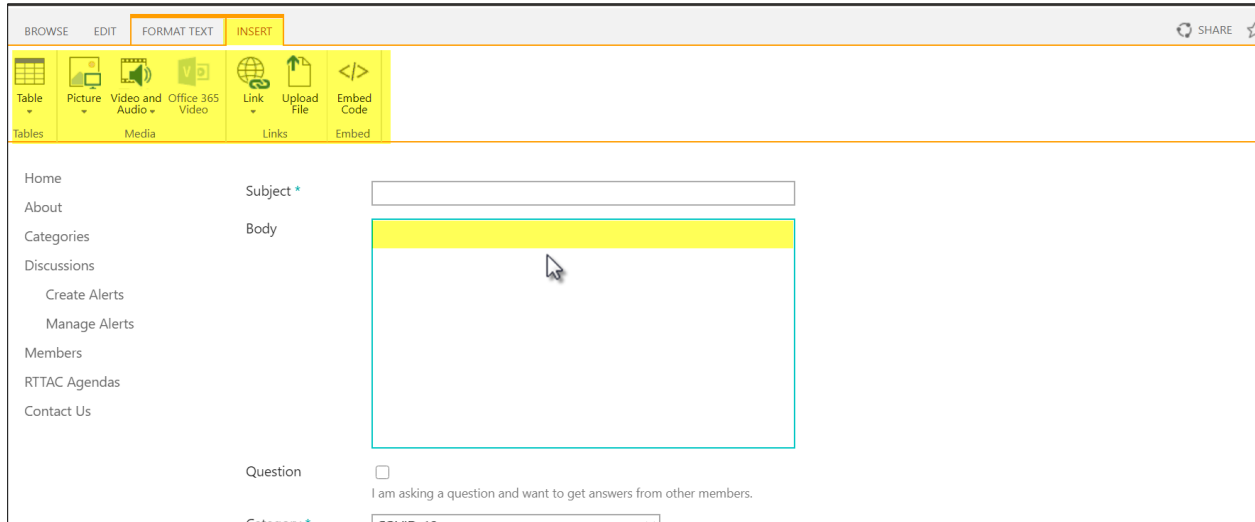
BROWSE EDIT FORMAT TEXT INSERT

SHARE

Table
Tables

Picture Video and Audio Office 365 Video
Media

Link Upload File
Links

Embed Code
Embed

Home
About
Categories
Discussions
Create Alerts
Manage Alerts
Members
RTTAC Agendas
Contact Us

Subject *

Body

Question

I am asking a question and want to get answers from other members.

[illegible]